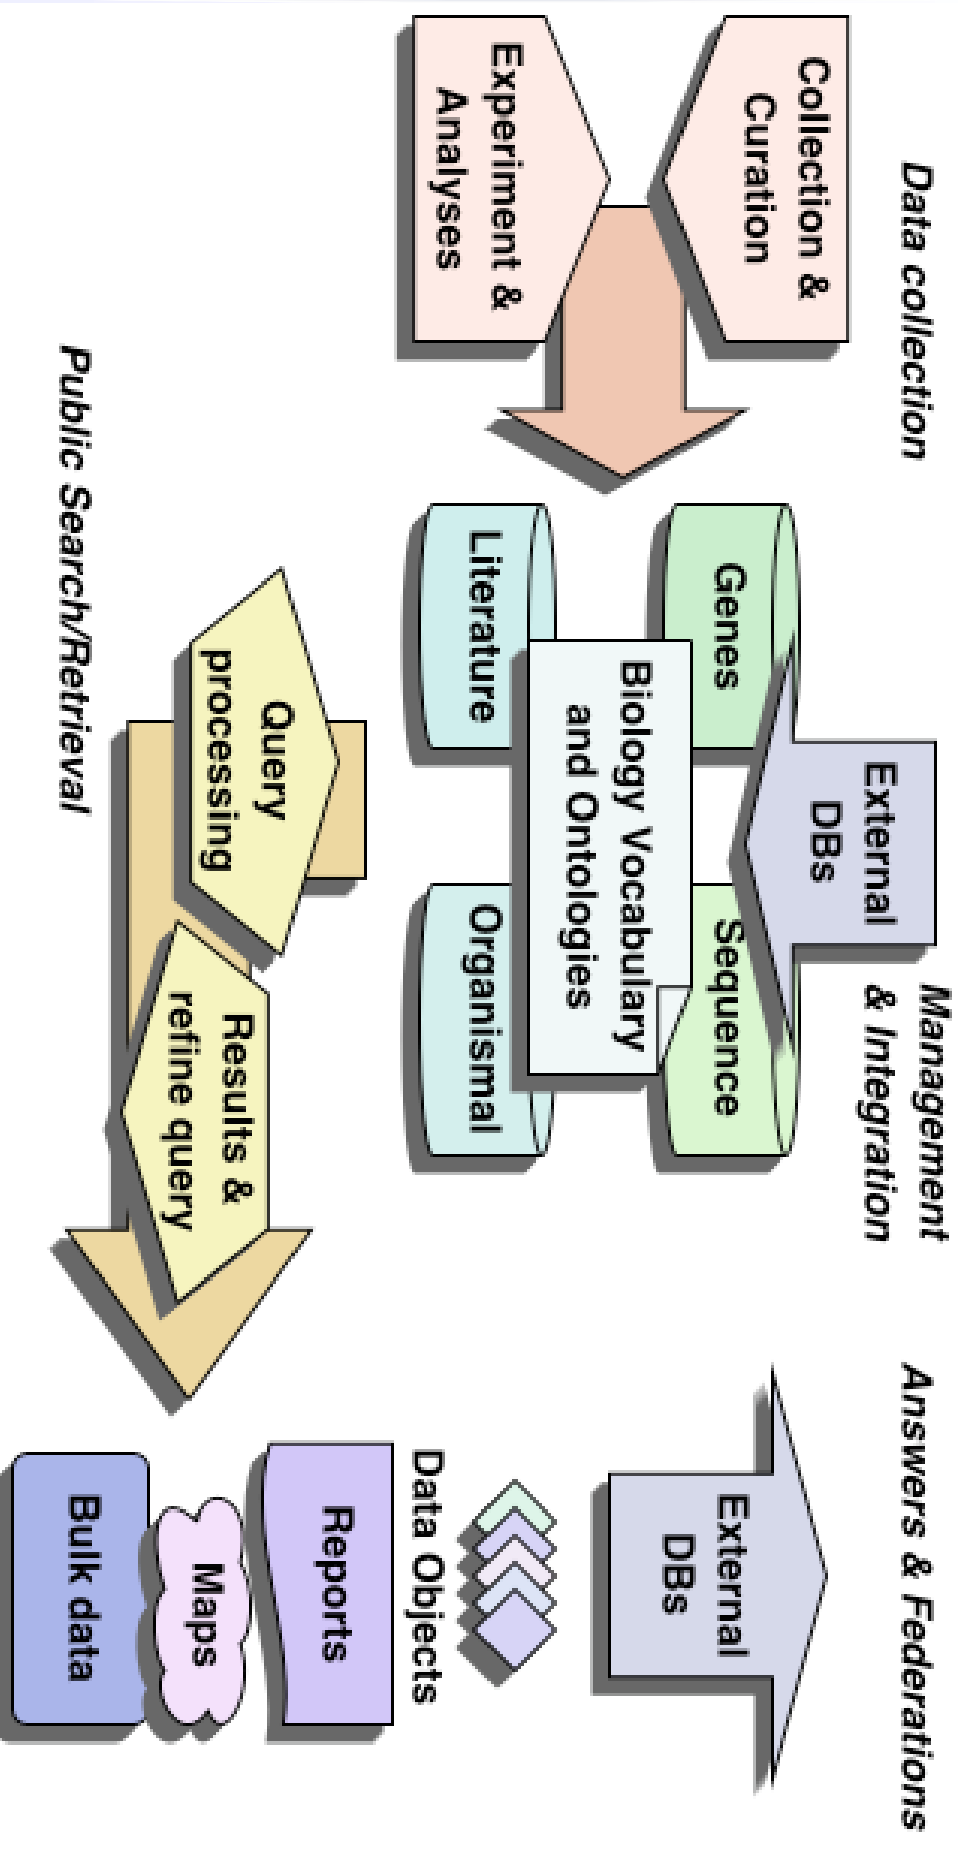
Data collection

Collection & Curation

Experiment & Analyses

Management & Integration

External DBs

Genes

Sequence

Biology Vocabulary and Ontologies

Literature

Organismal

Answers & Federations

External DBs

Data Objects

Reports

Maps

Bulk data

Public Search/Retrieval

Query processing

Results & refine query